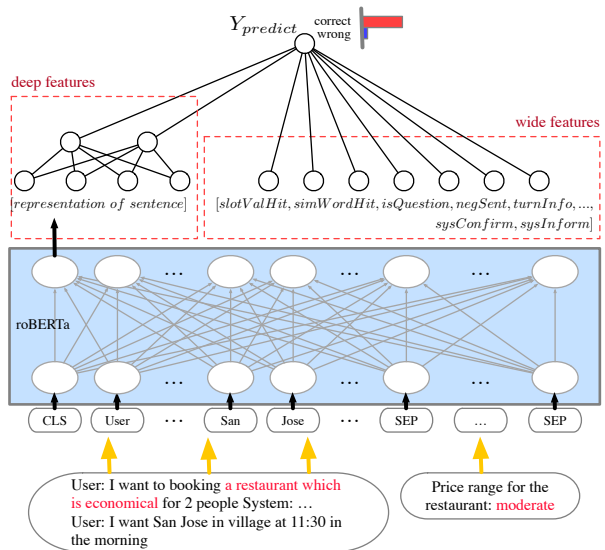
$Y_{predict}$

correct
wrong

deep features

wide features

[$representation\ of\ sentence$]

[$slotValHit, simWordHit, isQuestion, negSent, turnInfo, ..., sysConfirm, sysInform$]

roBERTa

… … …

… … …

CLS

User

…

San

Jose

…

SEP

…

SEP

User: I want to booking a restaurant which is economical for 2 people System: … User: I want San Jose in village at 11:30 in the morning

Price range for the restaurant: moderate